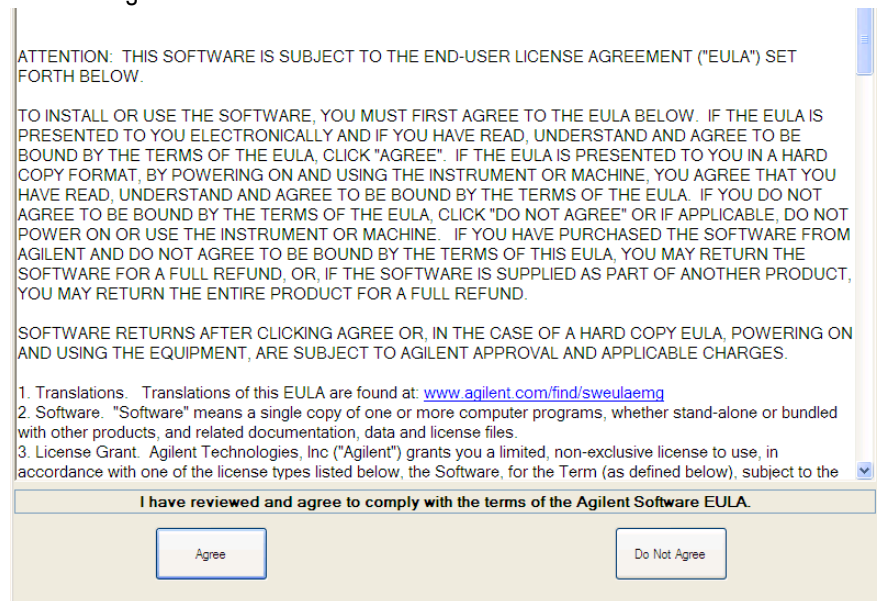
ATTENTION: THIS SOFTWARE IS SUBJECT TO THE END-USER LICENSE AGREEMENT ("EULA") SET FORTH BELOW.

TO INSTALL OR USE THE SOFTWARE, YOU MUST FIRST AGREE TO THE EULA BELOW. IF THE EULA IS PRESENTED TO YOU ELECTRONICALLY AND IF YOU HAVE READ, UNDERSTAND AND AGREE TO BE BOUND BY THE TERMS OF THE EULA, CLICK "AGREE". IF THE EULA IS PRESENTED TO YOU IN A HARD COPY FORMAT, BY POWERING ON AND USING THE INSTRUMENT OR MACHINE, YOU AGREE THAT YOU HAVE READ, UNDERSTAND AND AGREE TO BE BOUND BY THE TERMS OF THE EULA. IF YOU DO NOT AGREE TO BE BOUND BY THE TERMS OF THE EULA, CLICK "DO NOT AGREE" OR IF APPLICABLE, DO NOT POWER ON OR USE THE INSTRUMENT OR MACHINE. IF YOU HAVE PURCHASED THE SOFTWARE FROM AGILENT AND DO NOT AGREE TO BE BOUND BY THE TERMS OF THIS EULA, YOU MAY RETURN THE SOFTWARE FOR A FULL REFUND, OR, IF THE SOFTWARE IS SUPPLIED AS PART OF ANOTHER PRODUCT, YOU MAY RETURN THE ENTIRE PRODUCT FOR A FULL REFUND.

SOFTWARE RETURNS AFTER CLICKING AGREE OR, IN THE CASE OF A HARD COPY EULA, POWERING ON AND USING THE EQUIPMENT, ARE SUBJECT TO AGILENT APPROVAL AND APPLICABLE CHARGES.

1. Translations. Translations of this EULA are found at: www.agilent.com/find/sweulaemg
2. Software. "Software" means a single copy of one or more computer programs, whether stand-alone or bundled with other products, and related documentation, data and license files.
3. License Grant. Agilent Technologies, Inc ("Agilent") grants you a limited, non-exclusive license to use, in accordance with one of the license types listed below, the Software, for the Term (as defined below), subject to the

I have reviewed and agree to comply with the terms of the Agilent Software EULA.

Agree

Do Not Agree